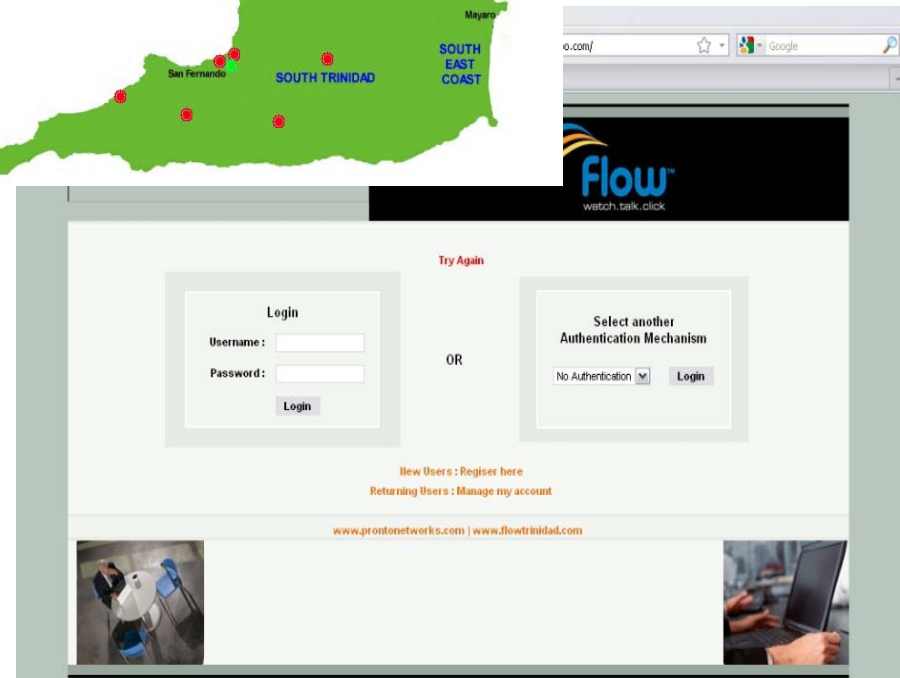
Mayaro
San Fernando
SOUTH TRINIDAD
SOUTH EAST COAST

o.com/
Google

Flow™
watch.talk.click

Try Again

Login
Username :
Password :
Login

OR

Select another Authentication Mechanism
No Authentication
Login

New Users : Regiser here
Returning Users : Manage my account

www.prontonetworks.com | www.flowtrinidad.com